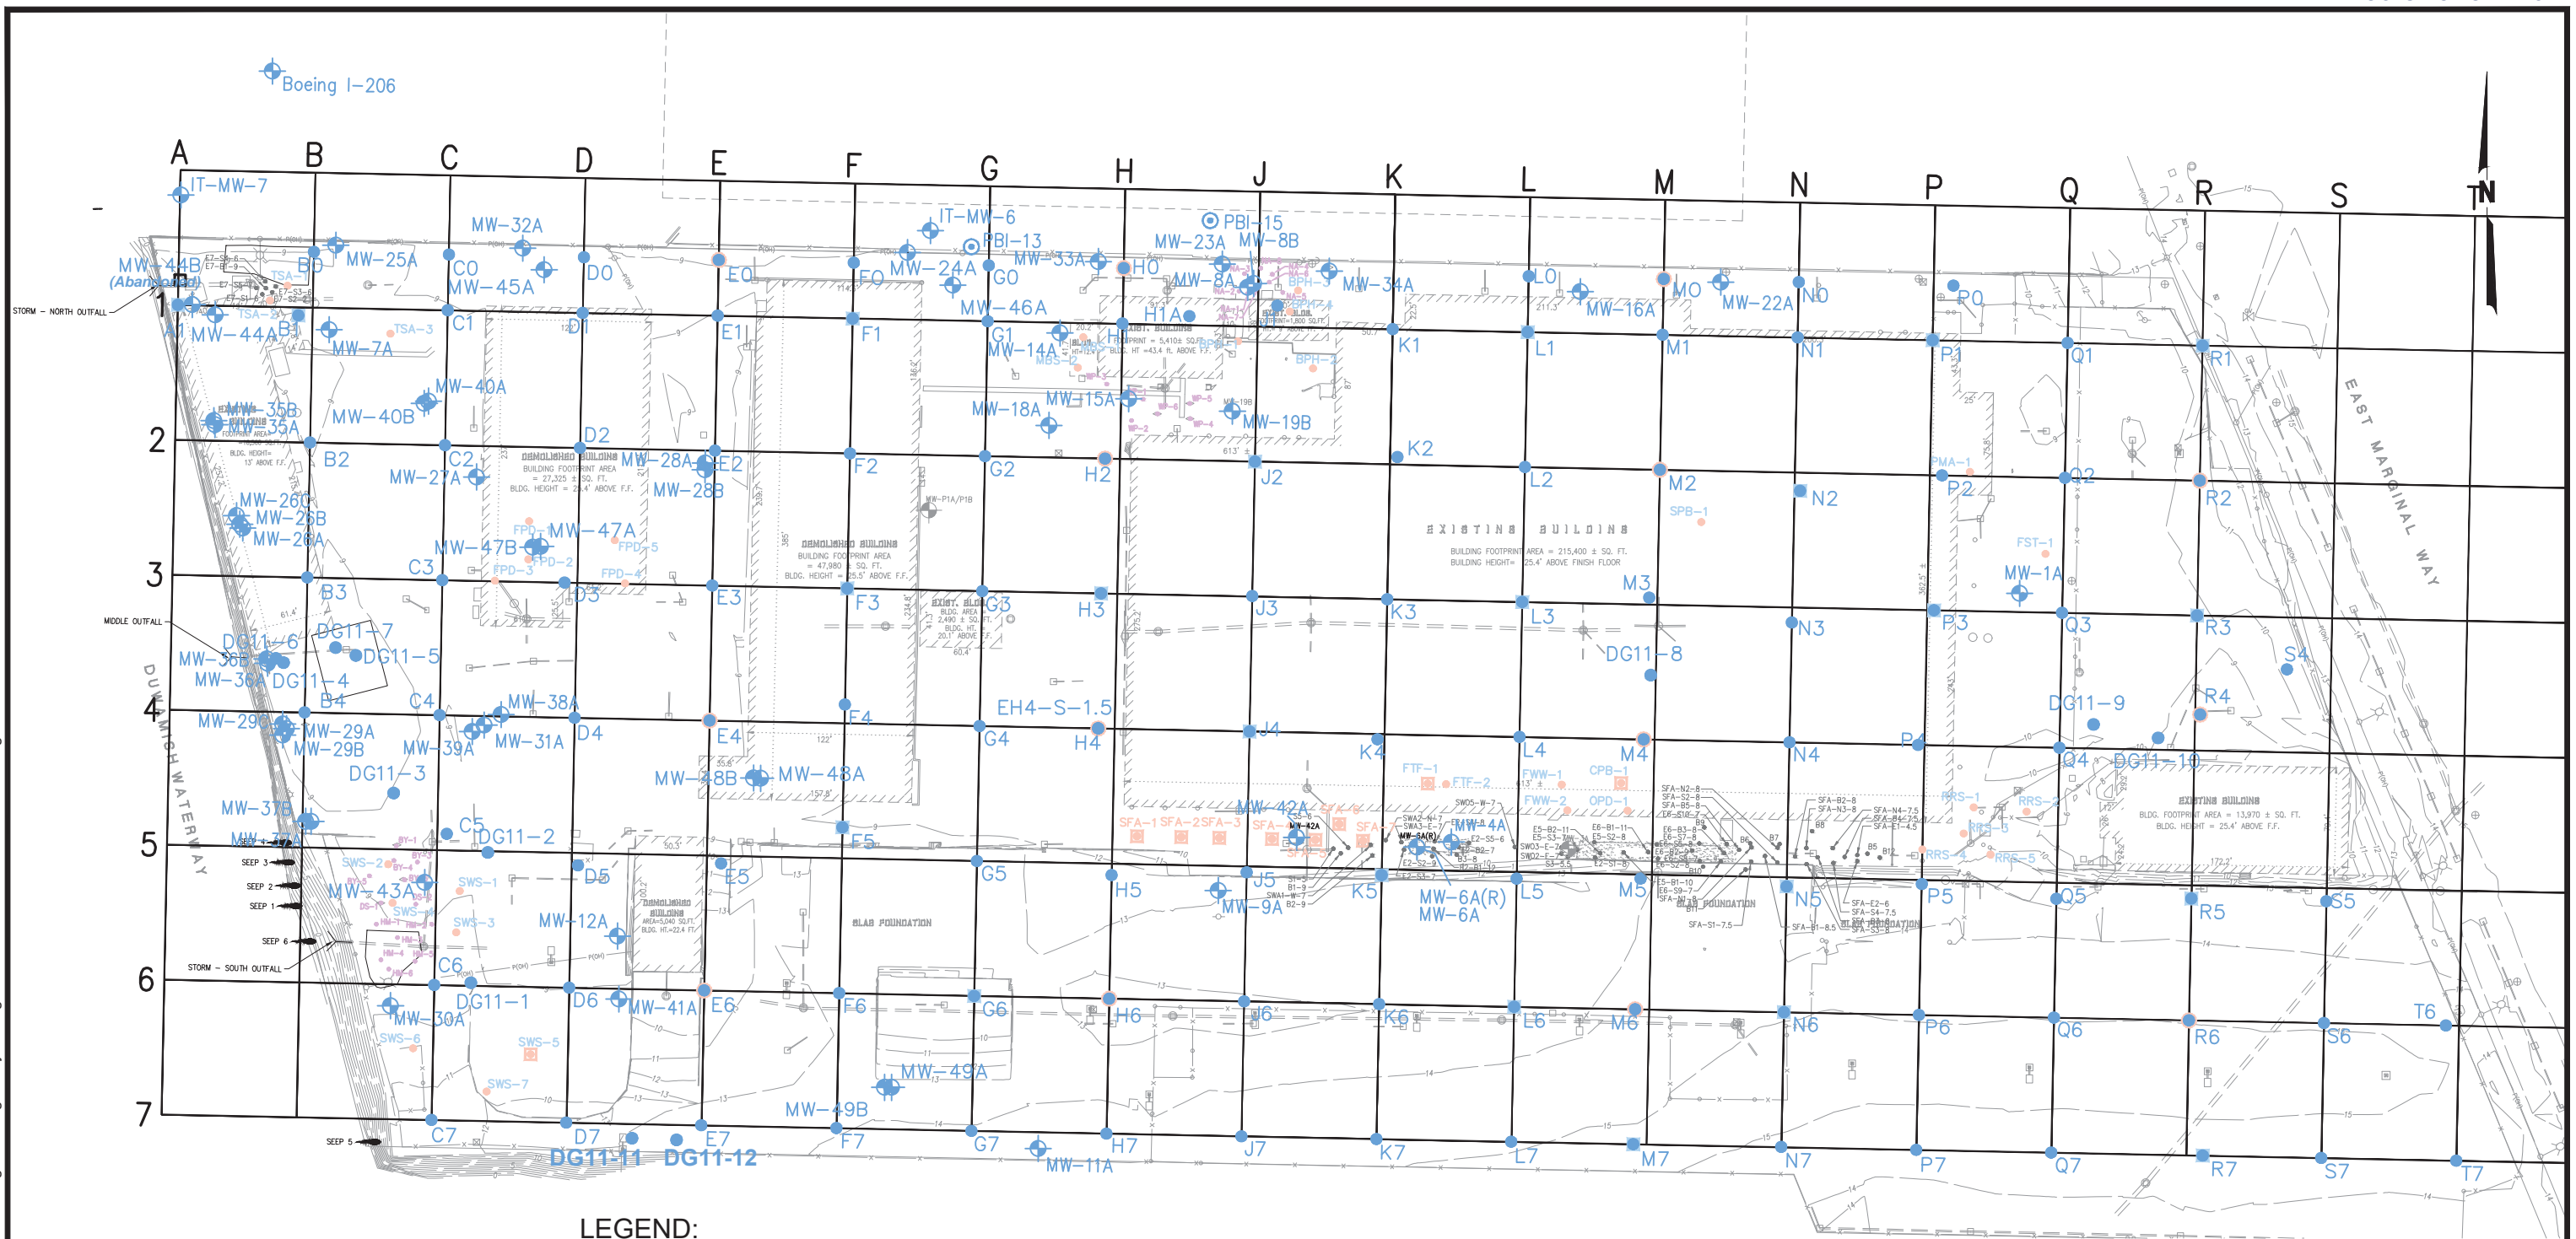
Boeing I-206

A B C D E F G H J K L M N P Q R S T N

IT-MW-7
IT-MW-6
PBI-15
PBI-13
MW-23A MW-8B
MW-32A
MW-25A
MW-44B (Abandoned)
B0 C0 D0 E0 F0 G0 H0 L0 M0 N0 P0
MW-45A
MW-24A
MW-33A
MW-8A
MW-34A
MW-16A
MW-22A
MW-46A
STORM - NORTH OUTFALL
1
MW-44A B1 C1 D1 E1 F1 G1 H1A K1 L1 M1 N1 P1 Q1 R1
MW-7A
TSA-3
MW-14A
H1
EXIST. BUILDING
MW-40A
MW-18A
MW-15A
MW-19B
MW-35B
MW-35A
MW-40B
EAST MARGINAL WAY
2
B2 C2 D2 E2 F2 G2 H2 J2 K2 L2 M2 N2 P2 Q2 R2
MW-27A
DEMOLISHED BUILDING
BUILDING FOOTPRINT AREA = 27,325 ± SQ. FT.
BLDG. HEIGHT = 25.4' ABOVE F.F.
MW-28A
MW-28B
MW-26C
MW-26B
MW-26A
FPD-1
MW-47A
MW-47B
FPD-5
FPD-3
FPD-2
FPD-4
DEMOLISHED BUILDING
BUILDING FOOTPRINT AREA = 47,980 ± SQ. FT.
BLDG. HEIGHT = 25.5' ABOVE F.F.
MW-P1A/P1B
E X I S T I N G   B U I L D I N G
BUILDING FOOTPRINT AREA = 215,400 ± SQ. FT.
BUILDING HEIGHT= 25.4' ABOVE FINISH FLOOR
SPB-1
PMA-1
FST-1
MW-1A
3
B3 C3 D3 E3 F3 G3 H3 J3 K3 L3 M3 N3 P3 Q3 R3
EXIST. BLDG.
BLDG. AREA 2,490 ± SQ. FT.
BLDG. HT. 20.1' ABOVE F.F.
MIDDLE OUTFALL
DG11-6
DG11-7
DG11-5
MW-36B
MW-36A
DG11-4
DG11-8
S4
DG11-9
R4
4
B4 C4 D4 E4 F4 G4 H4 J4 K4 L4 M4 N4 P4 Q4
MW-38A
EH4-S-1.5
MW-29C
MW-29A
MW-29B
MW-39A
MW-31A
DG11-3
MW-48B
MW-48A
FTF-1
FTF-2
FWW-1
FWW-2
CPB-1
OPD-1
DG11-10
DUWAMISH WATERWAY
MW-37B
MW-37A
MW-42A
MW-4A
SFA-1 SFA-2 SFA-3
RRS-1
RRS-2
RRS-3
RRS-4
RRS-5
EXISTING BUILDING
BLDG. FOOTPRINT AREA = 13,970 ± SQ. FT.
BLDG. HEIGHT = 25.4' ABOVE F.F.
5
C5 DG11-2 D5 E5 F5 G5 H5 J5 K5 L5 M5 N5 P5 Q5 R5 S5
SEEP 3
SEEP 2
SEEP 1
SEEP 6
MW-43A
SWS-2
SWS-1
SWS-3
MW-12A
DEMOLISHED BUILDING
AREA=5,040 SQ.FT.
BLDG. HT.=22.4 FT.
SLAB FOUNDATION
MW-9A
MW-6A(R)
MW-6A
SLAB FOUNDATION
STORM - SOUTH OUTFALL
6
C6 DG11-1 D6 MW-41A E6 F6 G6 H6 J6 K6 L6 M6 N6 P6 Q6 R6 S6 T6
MW-30A
SWS-6
SWS-5
SWS-7
MW-49A
MW-49B
7
C7 D7 E7 F7 G7 H7 J7 K7 L7 M7 N7 P7 Q7 R7 S7 T7
SEEP 5
DG11-11 DG11-12
MW-11A

LEGEND: